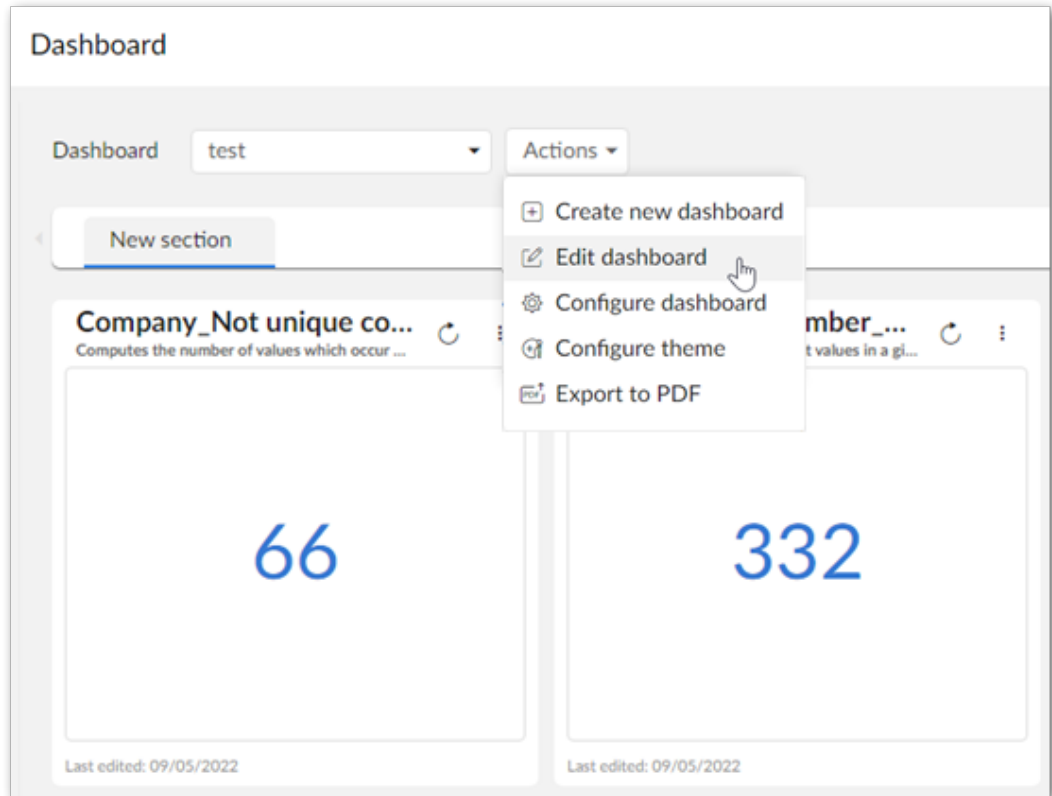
Dashboard

Dashboard test Actions

Create new dashboard
Edit dashboard
Configure dashboard
Configure theme
Export to PDF

New section

Company_Not unique co...
Computes the number of values which occur ...

66

Last edited: 09/05/2022

mber_...
t values in a gi...

332

Last edited: 09/05/2022